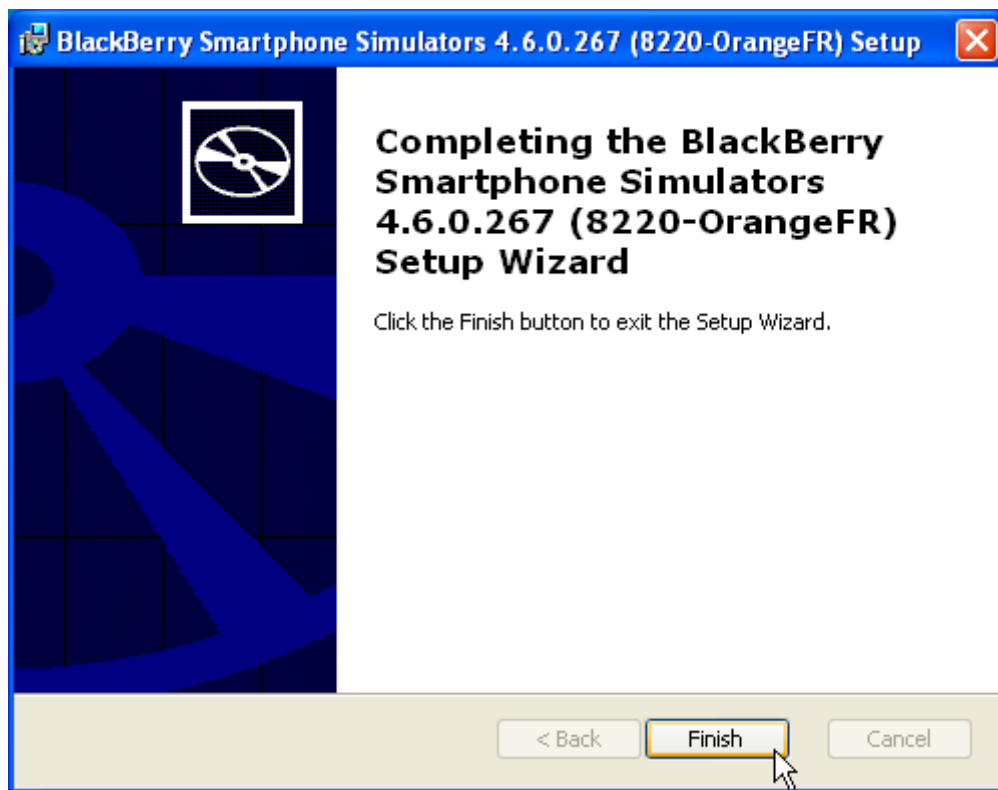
BlackBerry Smartphone Simulators 4.6.0.267 (8220-OrangeFR) Setup

Completing the BlackBerry Smartphone Simulators 4.6.0.267 (8220-OrangeFR) Setup Wizard

Click the Finish button to exit the Setup Wizard.

< Back
Finish
Cancel